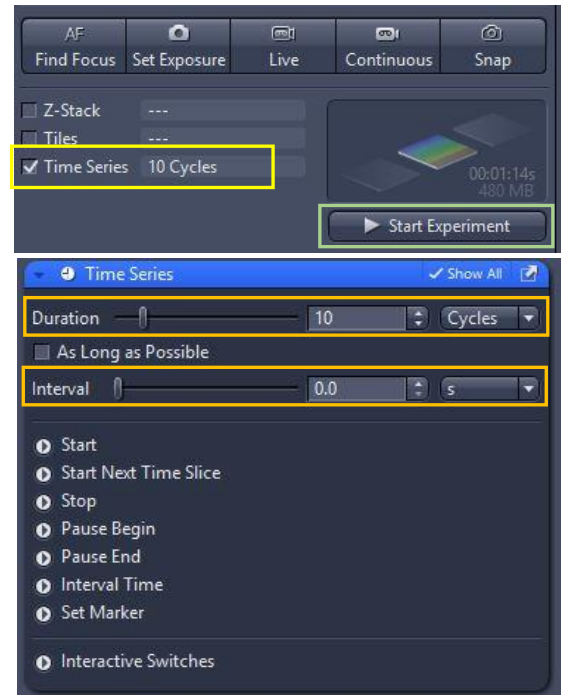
AF Find Focus | Set Exposure | Live | Continuous | Snap

Z-Stack ---
Tiles ---
Time Series 10 Cycles

00:01:14s
480 MB

Start Experiment

Time Series
Show All

Duration 10 Cycles
As Long as Possible
Interval 0.0 s

Start
Start Next Time Slice
Stop
Pause Begin
Pause End
Interval Time
Set Marker

Interactive Switches